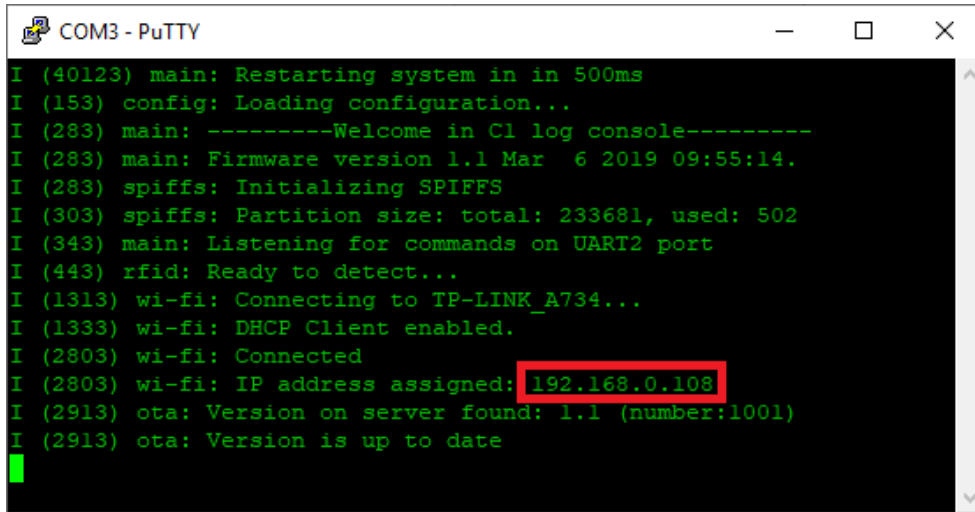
COM3 - PuTTY

I (40123) main: Restarting system in in 500ms
I (153) config: Loading configuration...
I (283) main: ---------Welcome in C1 log console---------
I (283) main: Firmware version 1.1 Mar  6 2019 09:55:14.
I (283) spiffs: Initializing SPIFFS
I (303) spiffs: Partition size: total: 233681, used: 502
I (343) main: Listening for commands on UART2 port
I (443) rfid: Ready to detect...
I (1313) wi-fi: Connecting to TP-LINK_A734...
I (1333) wi-fi: DHCP Client enabled.
I (2803) wi-fi: Connected
I (2803) wi-fi: IP address assigned: 192.168.0.108
I (2913) ota: Version on server found: 1.1 (number:1001)
I (2913) ota: Version is up to date